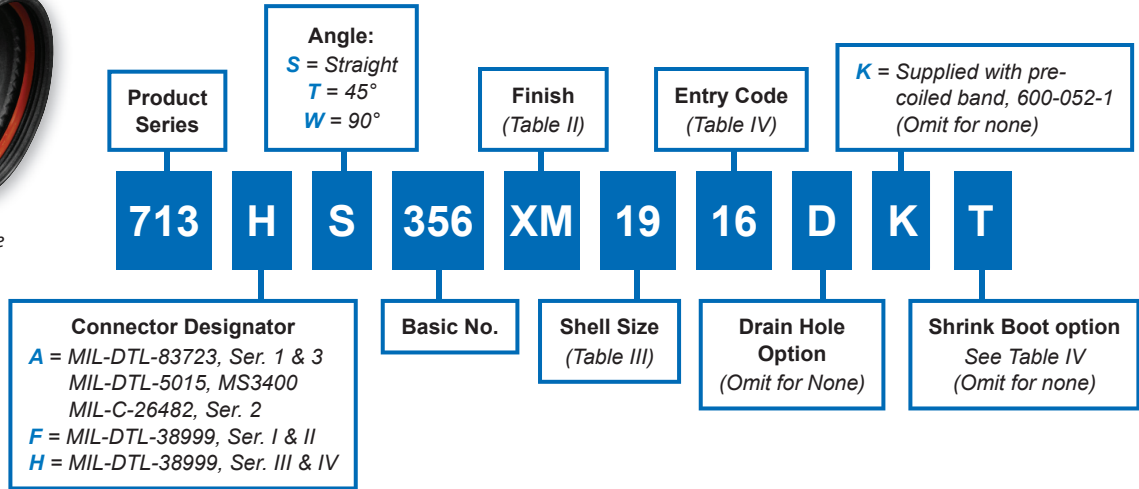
Product Series

Angle:
S = Straight
T = 45°
W = 90°

Finish
(Table II)

Entry Code
(Table IV)

K = Supplied with pre-coiled band, 600-052-1
(Omit for none)

713 H S 356 XM 19 16 D K T

e

Connector Designator
A = MIL-DTL-83723, Ser. 1 & 3
MIL-DTL-5015, MS3400
MIL-C-26482, Ser. 2
F = MIL-DTL-38999, Ser. I & II
H = MIL-DTL-38999, Ser. III & IV

Basic No.

Shell Size
(Table III)

Drain Hole Option
(Omit for None)

Shrink Boot option
See Table IV
(Omit for none)